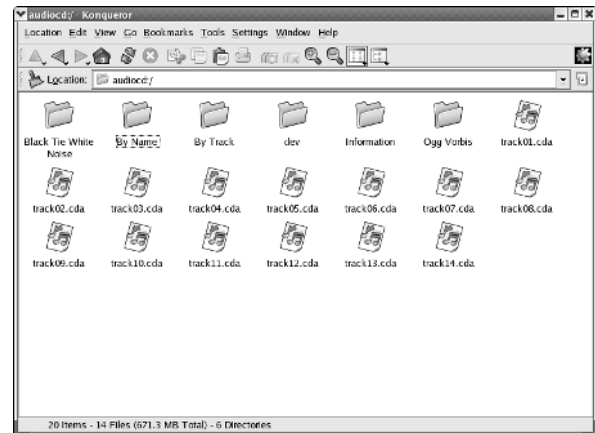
audiocd:/ - Konqueror

Location Edit View Go Bookmarks Tools Settings Window Help

Location: audiocd:/

Black Tie White Noise

By Name

By Track

dev

Information

Ogg Vorbis

track01.cda

track02.cda

track03.cda

track04.cda

track05.cda

track06.cda

track07.cda

track08.cda

track09.cda

track10.cda

track11.cda

track12.cda

track13.cda

track14.cda

20 Items - 14 Files (671.3 MB Total) - 6 Directories